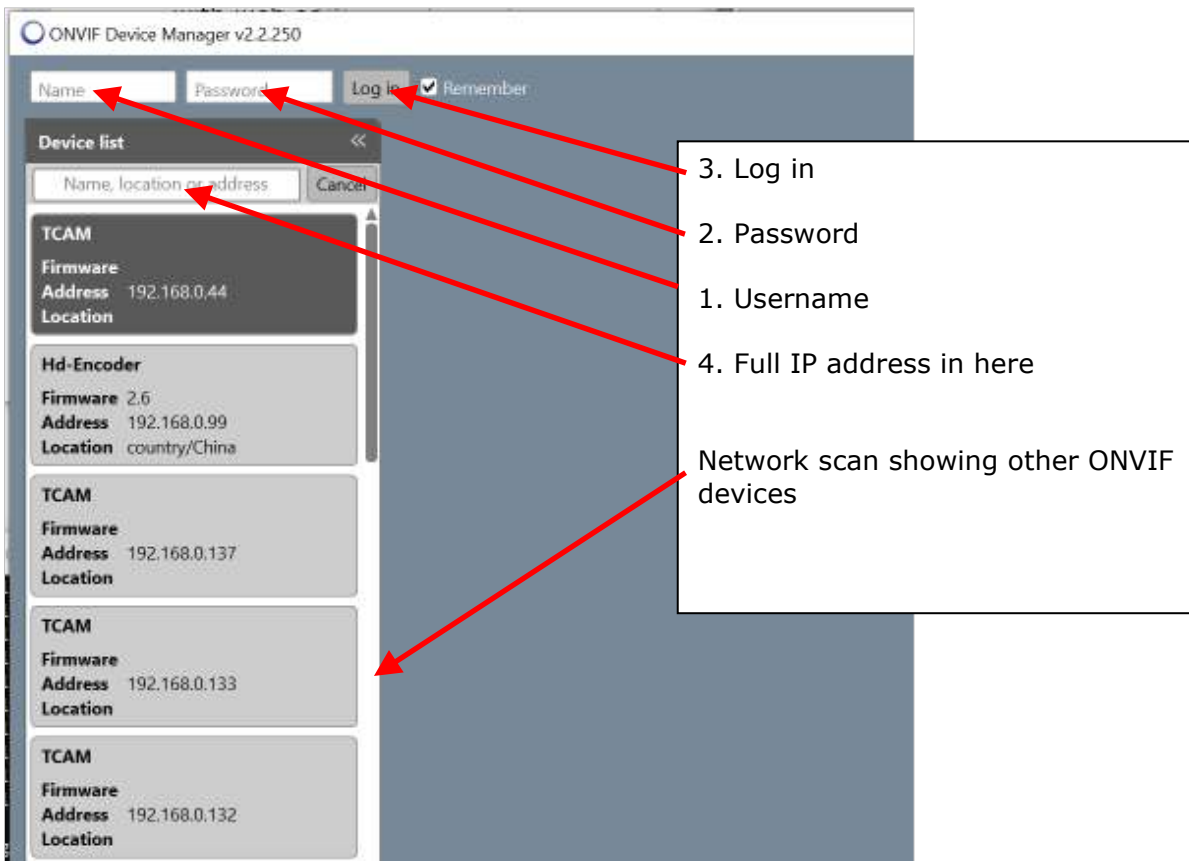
ONVIF Device Manager v2.2.250

Name Password Log in Remember

Device list

Name, location or address Cancel

TCAM
Firmware
Address 192.168.0.44
Location

Hd-Encoder
Firmware 2.6
Address 192.168.0.99
Location country/China

TCAM
Firmware
Address 192.168.0.137
Location

TCAM
Firmware
Address 192.168.0.133
Location

TCAM
Firmware
Address 192.168.0.132
Location

3. Log in

2. Password

1. Username

4. Full IP address in here

Network scan showing other ONVIF devices